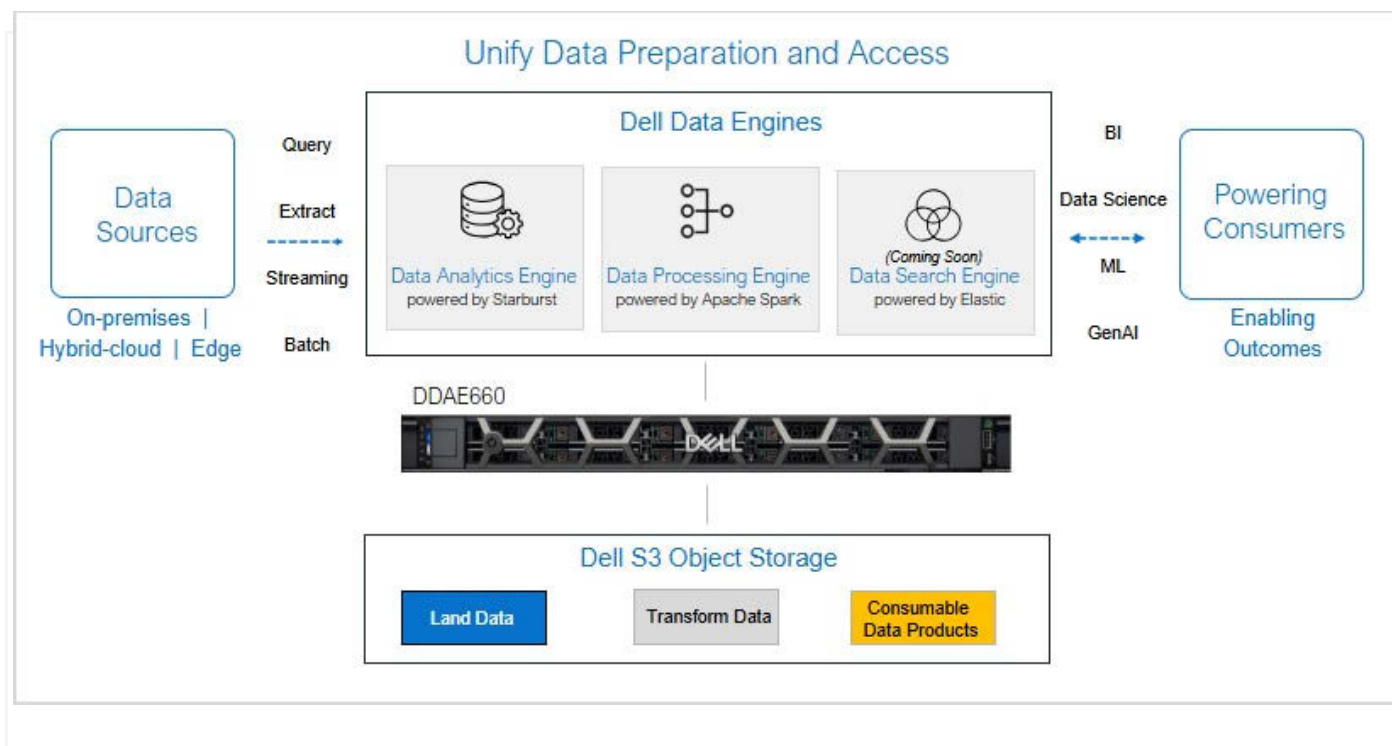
Unify Data Preparation and Access

Data Sources

On-premises | Hybrid-cloud | Edge

Query

Extract

Streaming

Batch

Dell Data Engines

Data Analytics Engine
powered by Starburst

Data Processing Engine
powered by Apache Spark

(Coming Soon)
Data Search Engine
powered by Elastic

BI

Data Science

ML

GenAI

Powering Consumers

Enabling Outcomes

DDAE660

DELL

Dell S3 Object Storage

Land Data

Transform Data

Consumable Data Products